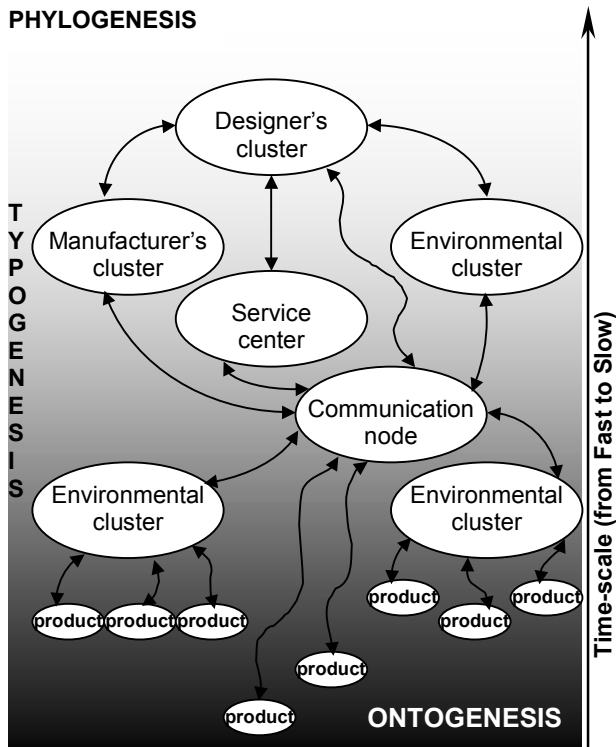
PHYLOGENESIS

TYPOGENESIS

Designer's cluster

Manufacturer's cluster

Environmental cluster

Service center

Communication node

Environmental cluster

Environmental cluster

product product product

product

product

product

product product product

ONTOGENESIS

Time-scale (from Fast to Slow)